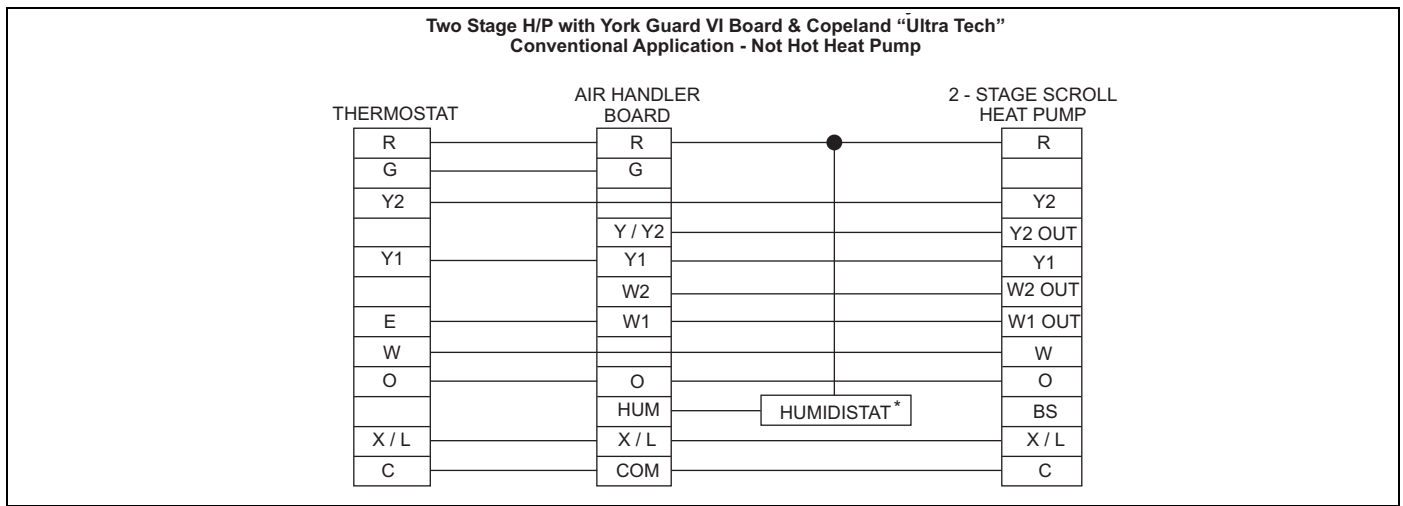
Two Stage H/P with York Guard VI Board & Copeland "Ultra Tech"
Conventional Application - Not Hot Heat Pump

THERMOSTAT

| R |
|---|
| G |
| Y2 |
| |
| Y1 |
| |
| E |
| W |
| O |
| |
| X / L |
| C |

AIR HANDLER BOARD

| R |
|---|
| G |
| |
| Y / Y2 |
| Y1 |
| W2 |
| W1 |
| |
| O |
| HUM |
| X / L |
| COM |

HUMIDISTAT *

2 - STAGE SCROLL HEAT PUMP

| R |
|---|
| |
| Y2 |
| Y2 OUT |
| Y1 |
| W2 OUT |
| W1 OUT |
| W |
| O |
| BS |
| X / L |
| C |